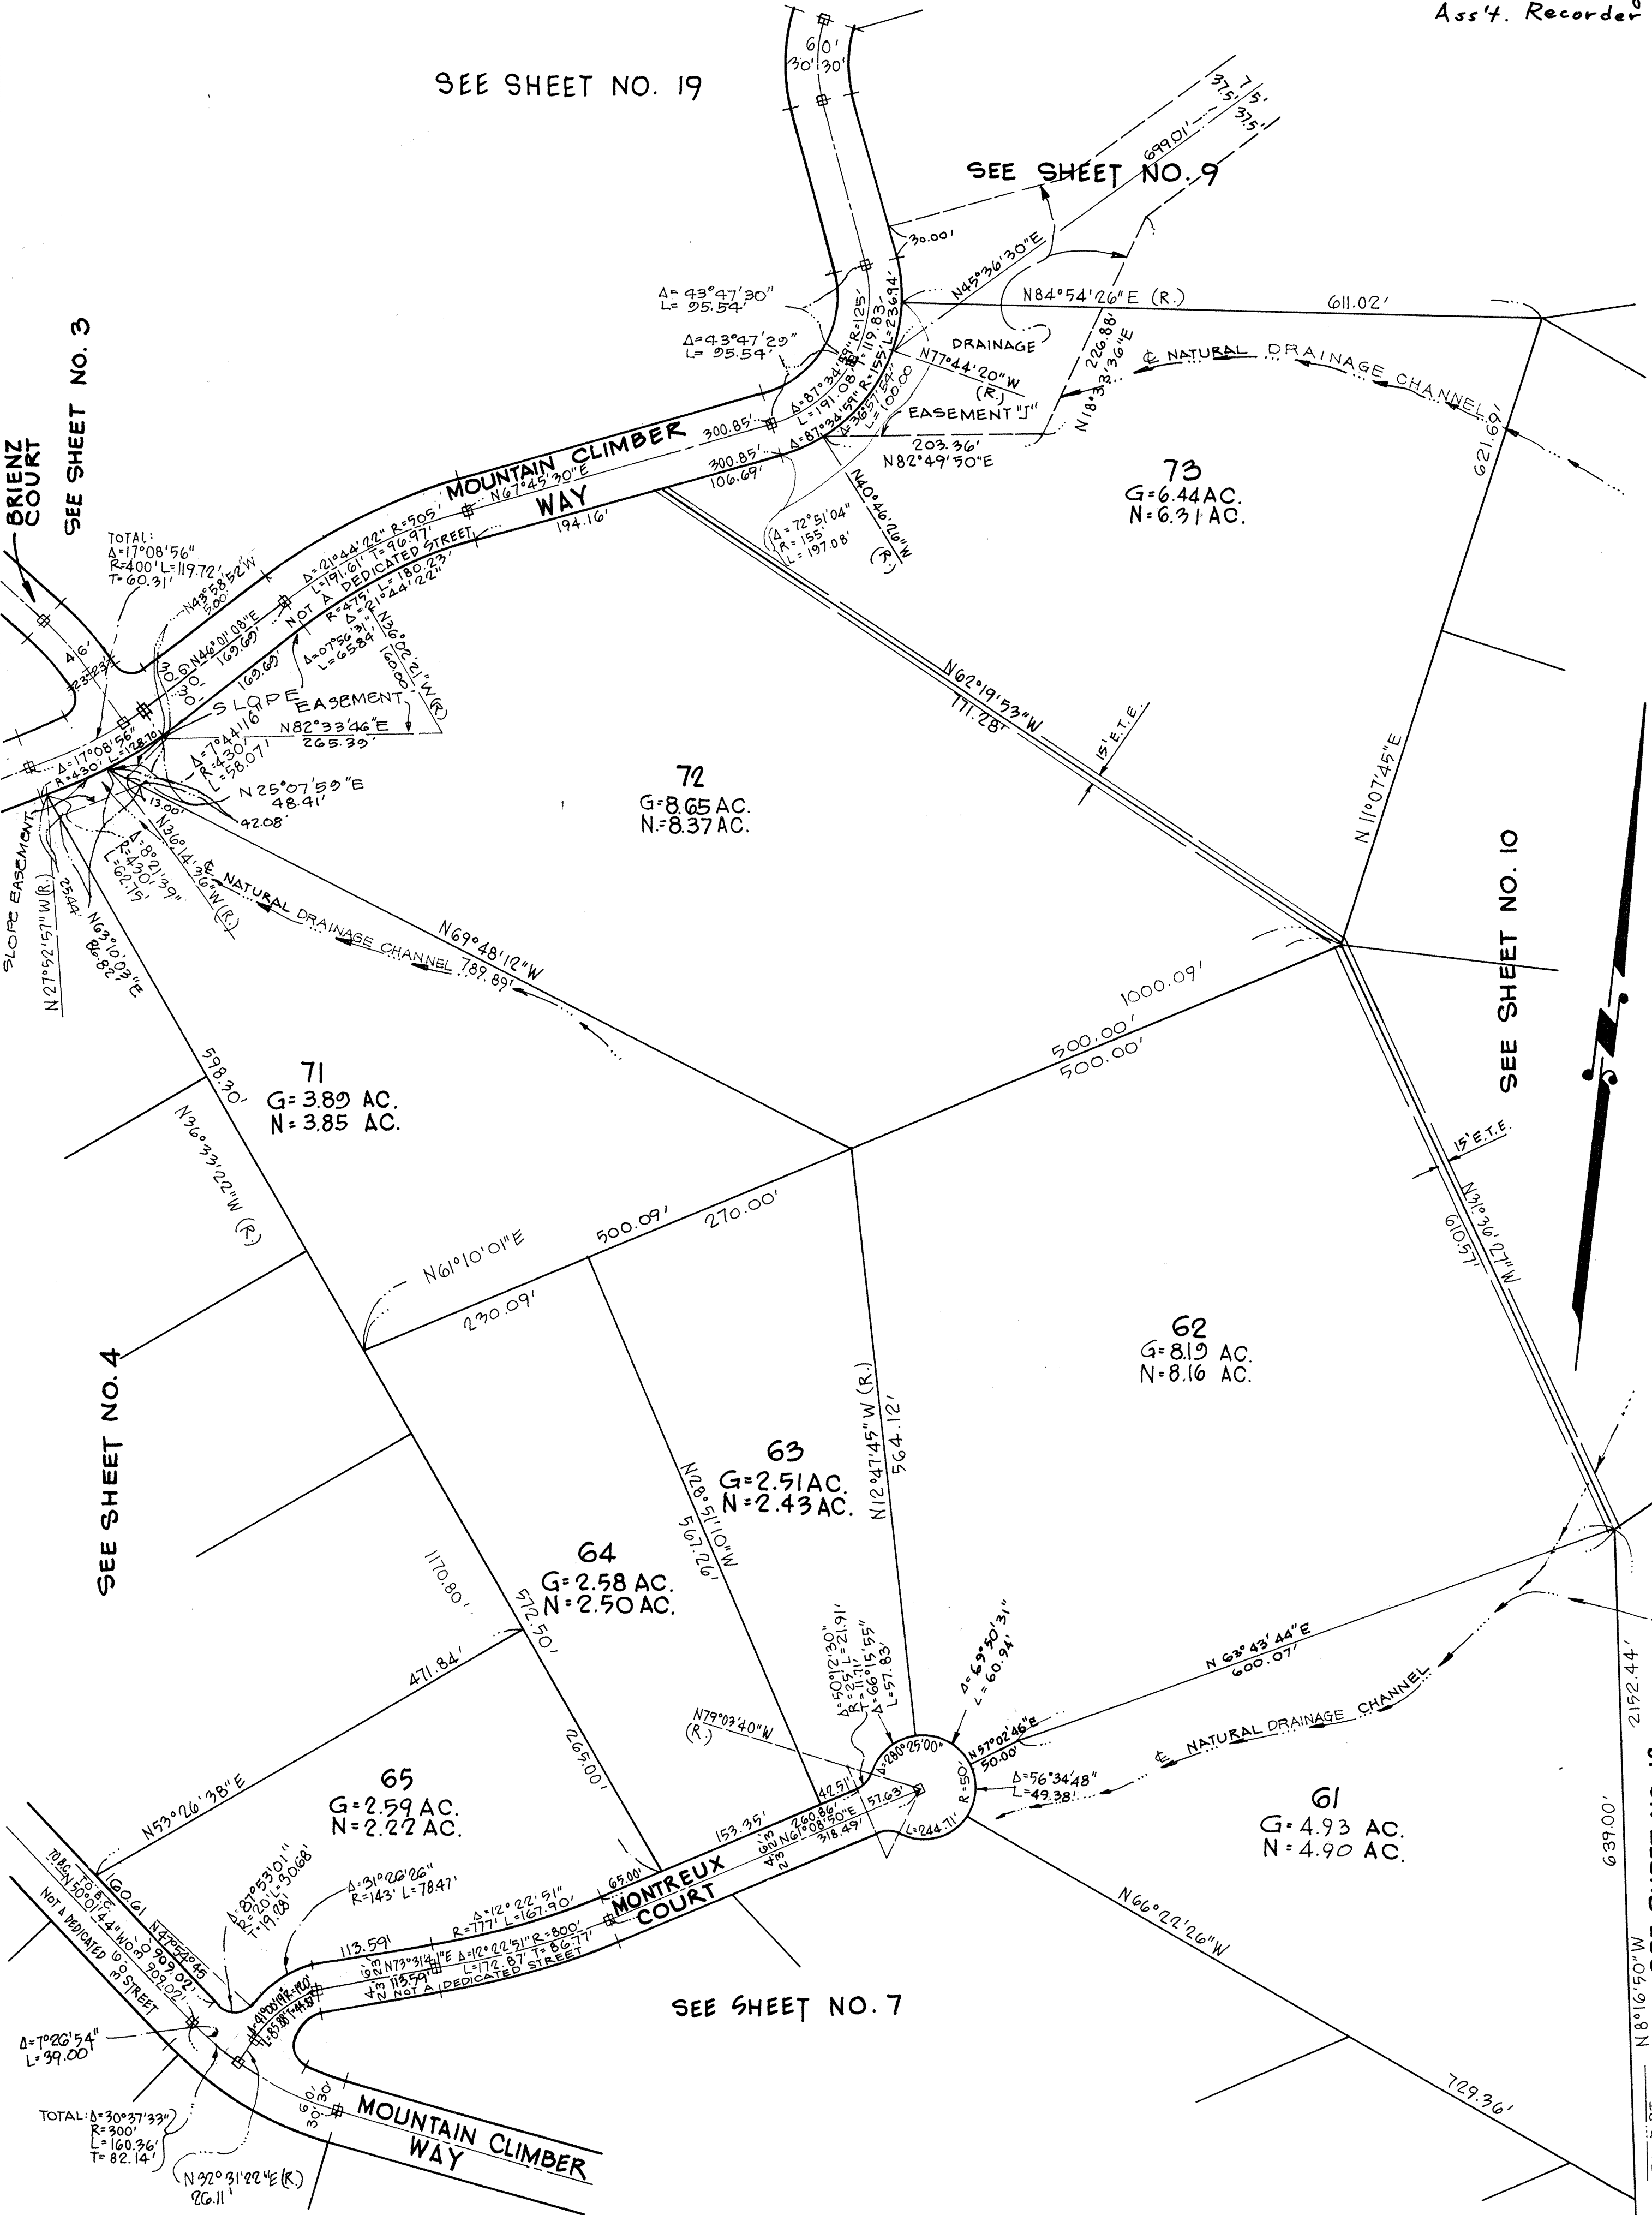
Ass't. Recorder

SEE SHEET NO. 19

60'
30' 30'

37.5' 75' 37.5'

SEE SHEET NO. 9

699.01'

30.00'

N45°36'30"E

N84°54'26"E (R.)

611.02'

Δ=43°47'30"
L=95.54'

Δ=43°47'29"
L=95.54'

DRAINAGE

N77°44'20"W (R.)

226.88'
N18°33'36"E

℄ NATURAL DRAINAGE CHANNEL

EASEMENT "J"

203.36'
N82°49'50"E

621.69'

MOUNTAIN CLIMBER WAY

300.85'
N67°45'30"E

300.85'
106.69'

194.16'

Δ=87°34'59" R=125' L=191.08'
Δ=87°34'59" R=155' L=236.94'
Δ=36°57'54" L=100.00
119.83'

Δ=72°51'04"
R=155'
L=197.08'

N40°46'26"W (R.)

73
G=6.44 AC.
N=6.31 AC.

SEE SHEET NO. 3

BRIENZ COURT

TOTAL:
Δ=17°08'56"
R=400' L=119.72'
T=60.31'

N43°58'52"W
5.00'

Δ=21°44'22" R=505'
L=191.61' T=96.97'
NOT A DEDICATED STREET

N46°01'08"E
169.69'
169.69'

R=475' Δ=21°44'22"
L=180.23'

Δ=07°56'31"
L=65.84

N36°02'21"W (R.)
160.00

SLOPE EASEMENT

N82°33'46"E
265.39'

41.6'
123.23'

30'
30'

Δ=17°08'56"
R=430' L=128.70'

Δ=7°44'16"
R=430'
L=58.07'

N25°07'59"E
48.41'

42.08'

13.00'

N36°14'36"W (R.)

Δ=8°21'39"
R=430'
L=62.79'

SLOPE EASEMENT

N27°52'57"W (R.)

25.44'

N63°10'03"E
86.82'

℄ NATURAL DRAINAGE CHANNEL

N69°48'12"W
789.89'

N62°19'53"W
771.28'

15' E.T.E.

72
G=8.65 AC.
N=8.37 AC.

N11°07'45"E

SEE SHEET NO. 10

1000.09'
500.00'
500.00'

598.30'

N36°33'22"W (R.)

71
G=3.89 AC.
N=3.85 AC.

15' E.T.E.

N31°36'12"W
1510.5'

N61°10'01"E

500.09'
270.00'

230.09'

SEE SHEET NO. 4

N12°47'45"W (R.)
564.12'

62
G=8.19 AC.
N=8.16 AC.

63
G=2.51 AC.
N=2.43 AC.

N28°15'01"W
567.92'

64
G=2.58 AC.
N=2.50 AC.

1170.80'
572.50'

471.84'

N53°26'38"E

Δ=50°12'30"
R=25' L=21.91'
Δ=66°15'55"
L=57.83'

Δ=69°50'31"
L=60.94'

N63°43'44"E
600.07'

℄ NATURAL DRAINAGE CHANNEL

N79°03'40"W (R.)

Δ=280°25'00"

N57°02'46"E
50.00'

Δ=56°34'48"
L=49.38'

R=50'

265.00'

65
G=2.59 AC.
N=2.22 AC.

42.51'
57.63'

153.35'
260.86'
N61°08'50"E
318.49'

L=244.71'

61
G=4.93 AC.
N=4.90 AC.

2152.44'

639.00'

N8°16'50"W

N66°22'26"W

60.61

N50°01'44"W
909.02'
N47°52'45"
909.02'

70 B.C.
NOT A DEDICATED 60 STREET

Δ=87°53'01"
R=20' L=30.68'
T=19.28'

Δ=31°26'26"
R=143' L=78.47'

Δ=12°22'51"
R=777' L=167.90'

65.00'

Δ=12°22'51" R=800'
L=172.87' T=86.77'

MONTREUX COURT

113.59'

N73°31'41"E
113.59'

NOT A DEDICATED STREET

60'
30'
30'

Δ=41°00'19" R=100
L=85.88' T=44.87

Δ=7°26'54"
L=39.00'

SEE SHEET NO. 7

TOTAL: Δ=30°37'33"
R=300'
L=160.36'
T=82.14'

N32°31'22"E (R.)
26.11'

MOUNTAIN CLIMBER WAY

729.36'